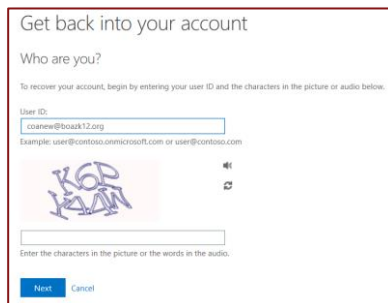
Get back into your account

Who are you?

To recover your account, begin by entering your user ID and the characters in the picture or audio below.

User ID:

coanew@boazk12.org

Example: user@contoso.onmicrosoft.com or user@contoso.com

K6P
KVAW

Enter the characters in the picture or the words in the audio.

Next Cancel